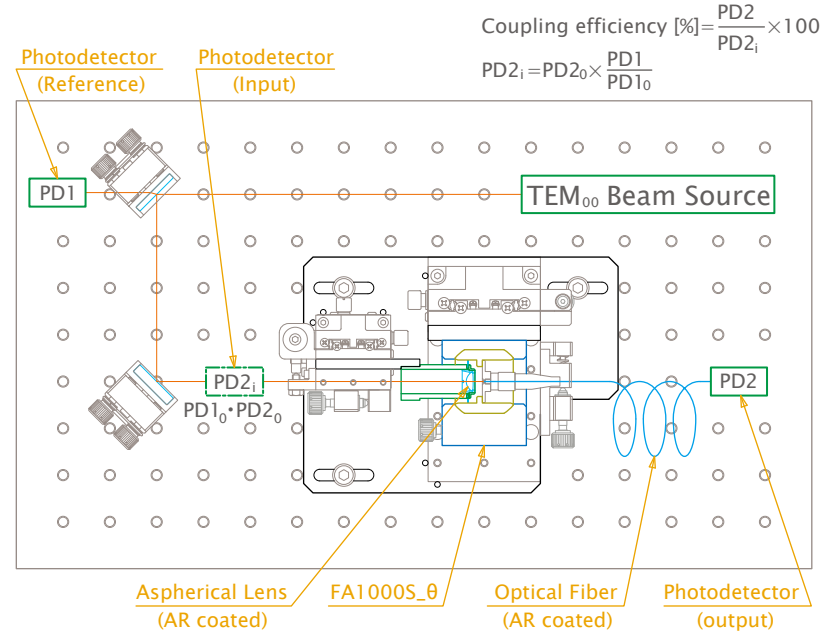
Coupling efficiency [%]$=\frac{PD2}{PD2_i}\times100$

$PD2_i=PD2_0\times\frac{PD1}{PD1_0}$

Photodetector
(Reference)

Photodetector
(Input)

PD1

TEM$_{00}$ Beam Source

PD2$_i$

PD1$_0$•PD2$_0$

PD2

Aspherical Lens
(AR coated)

FA1000S_θ

Optical Fiber
(AR coated)

Photodetector
(output)